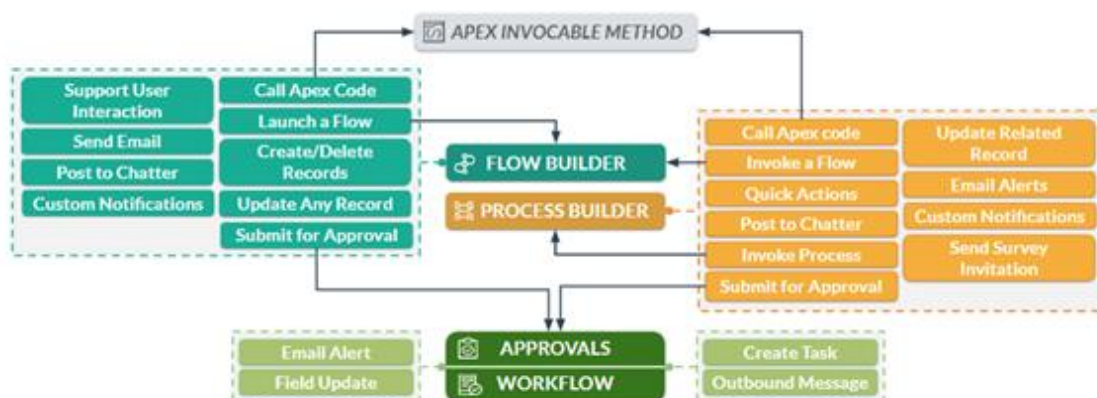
APEX INVOCABLE METHOD

Support User Interaction
Send Email
Post to Chatter
Custom Notifications

Call Apex Code
Launch a Flow
Create/Delete Records
Update Any Record
Submit for Approval

FLOW BUILDER
PROCESS BUILDER

Call Apex code
Invoke a Flow
Quick Actions
Post to Chatter
Invoke Process
Submit for Approval

Update Related Record
Email Alerts
Custom Notifications
Send Survey Invitation

Email Alert
Field Update

APPROVALS
WORKFLOW

Create Task
Outbound Message